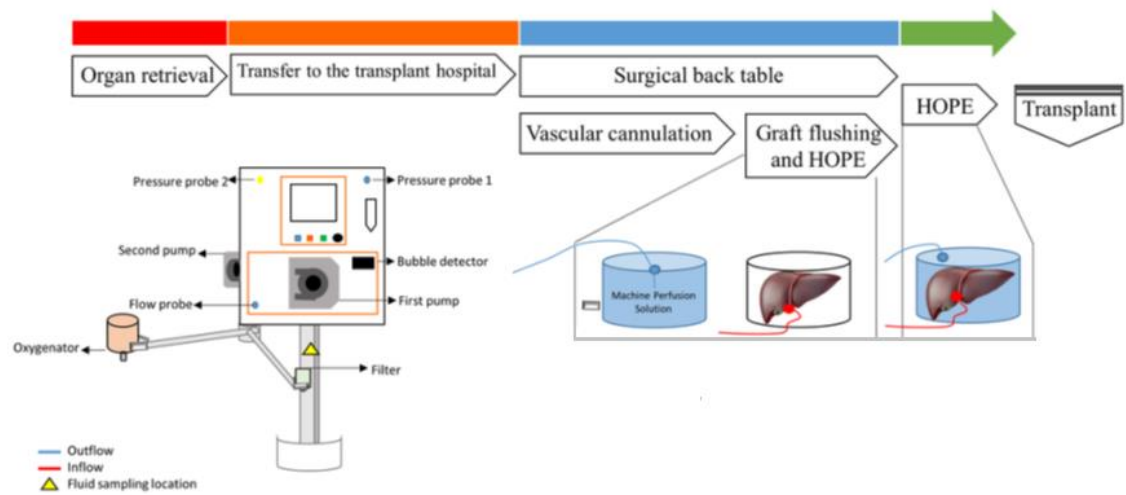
Organ retrieval

Transfer to the transplant hospital

Surgical back table

Vascular cannulation

Graft flushing and HOPE

HOPE

Transplant

Pressure probe 2

Pressure probe 1

Second pump

Bubble detector

Flow probe

First pump

Oxygenator

Filter

Machine Perfusion Solution

Outflow
Inflow
Fluid sampling location